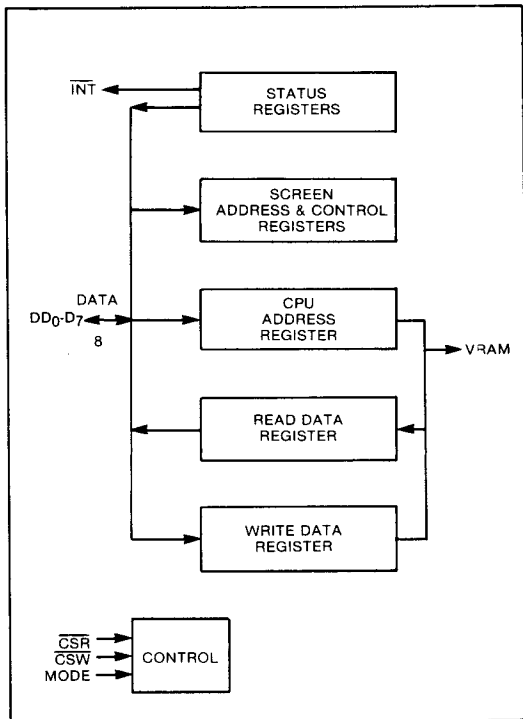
$\overline{INT}$

STATUS REGISTERS

SCREEN ADDRESS & CONTROL REGISTERS

DATA
$DD_0$-$D_7$
8

CPU ADDRESS REGISTER

VRAM

READ DATA REGISTER

WRITE DATA REGISTER

$\overline{CSR}$
$\overline{CSW}$
MODE

CONTROL